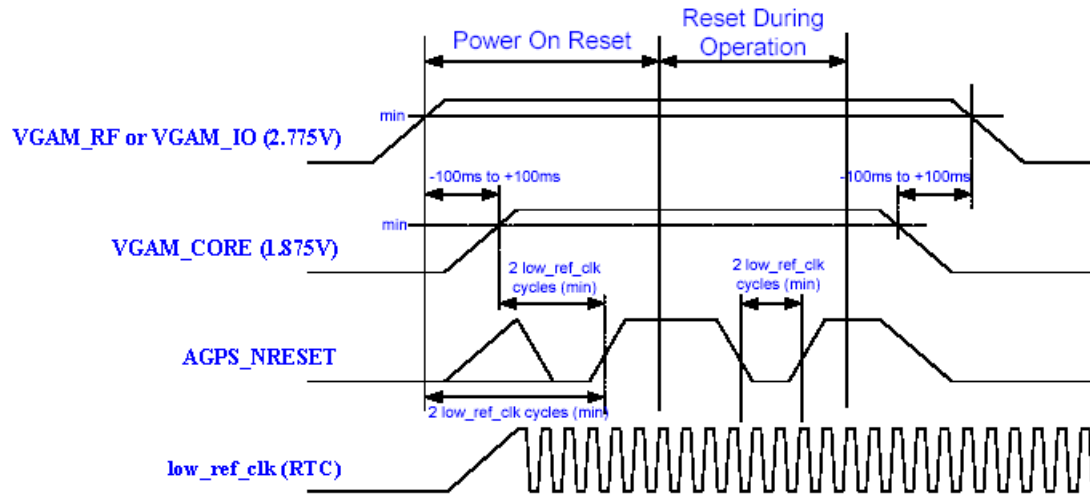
Power On Reset

Reset During Operation

min

VGAM_RF or VGAM_IO (2.775V)

-100ms to +100ms

-100ms to +100ms

min

VGAM_CORE (1.875V)

2 low_ref_clk cycles (min)

2 low_ref_clk cycles (min)

AGPS_NRESET

2 low_ref_clk cycles (min)

low_ref_clk (RTC)